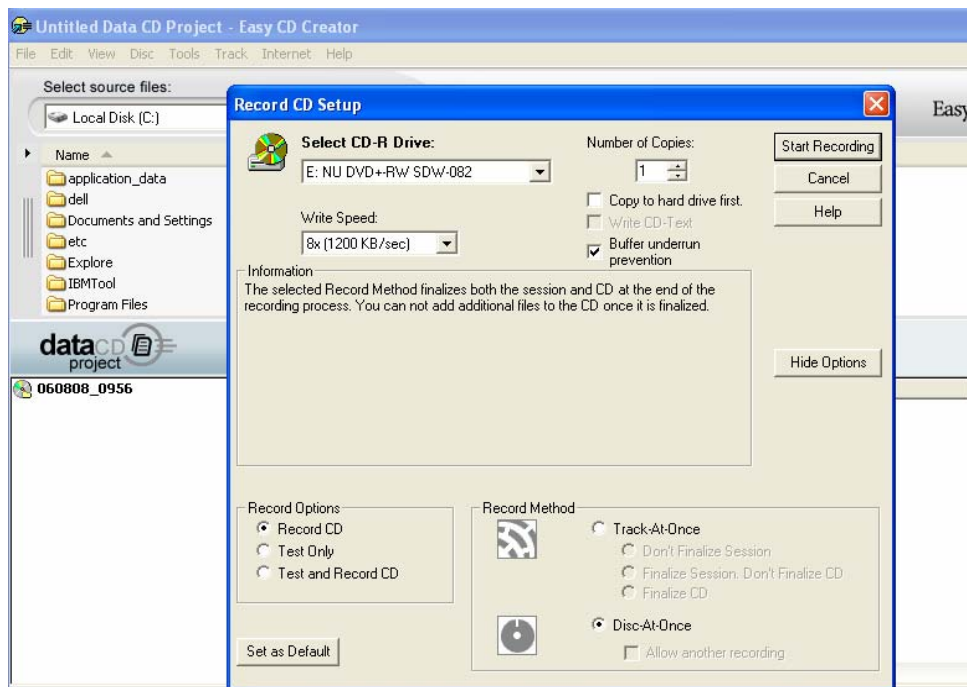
Untitled Data CD Project - Easy CD Creator

File Edit View Disc Tools Track Internet Help

Select source files:

Local Disk (C:)

Name

application_data
dell
Documents and Settings
etc
Explore
IBMTool
Program Files

dataCD project

060808_0956

Easy

Record CD Setup

Select CD-R Drive:

E: NU DVD+-RW SDW-082

Write Speed:

8x (1200 KB/sec)

Number of Copies:

1

Copy to hard drive first.

Write CD-Text

Buffer underrun prevention

Start Recording

Cancel

Help

Information

The selected Record Method finalizes both the session and CD at the end of the recording process. You can not add additional files to the CD once it is finalized.

Hide Options

Record Options

Record CD

Test Only

Test and Record CD

Record Method

Track-At-Once

Don't Finalize Session

Finalize Session, Don't Finalize CD

Finalize CD

Disc-At-Once

Allow another recording

Set as Default